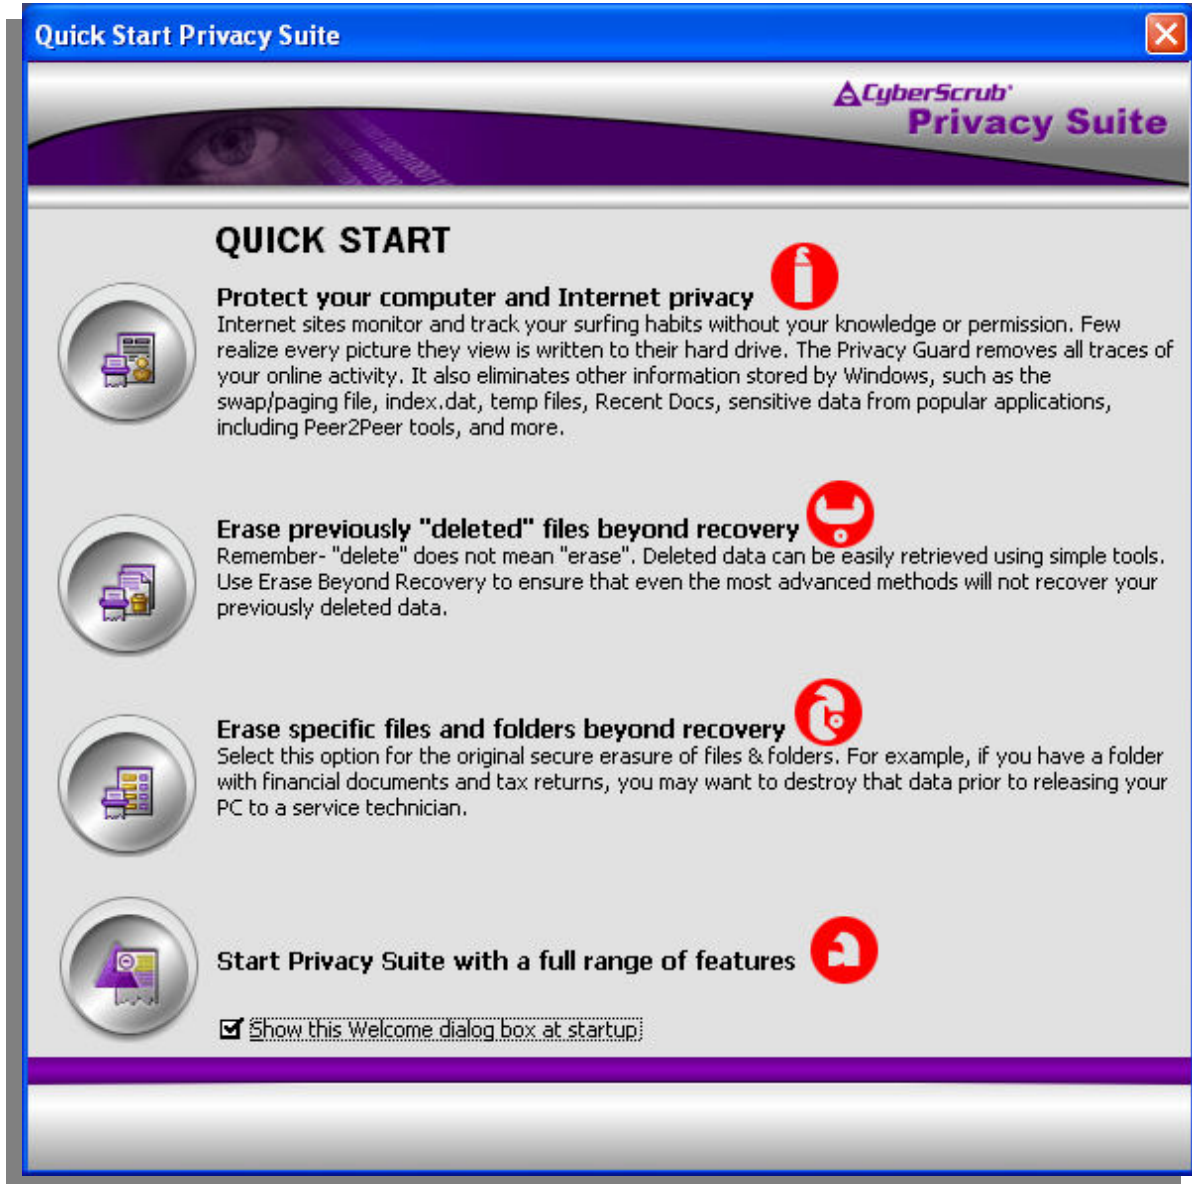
Quick Start Privacy Suite

CyberScrub
Privacy Suite

QUICK START

Protect your computer and Internet privacy
Internet sites monitor and track your surfing habits without your knowledge or permission. Few realize every picture they view is written to their hard drive. The Privacy Guard removes all traces of your online activity. It also eliminates other information stored by Windows, such as the swap/paging file, index.dat, temp files, Recent Docs, sensitive data from popular applications, including Peer2Peer tools, and more.

Erase previously "deleted" files beyond recovery
Remember- "delete" does not mean "erase". Deleted data can be easily retrieved using simple tools. Use Erase Beyond Recovery to ensure that even the most advanced methods will not recover your previously deleted data.

Erase specific files and folders beyond recovery
Select this option for the original secure erasure of files & folders. For example, if you have a folder with financial documents and tax returns, you may want to destroy that data prior to releasing your PC to a service technician.

Start Privacy Suite with a full range of features

Show this Welcome dialog box at startup